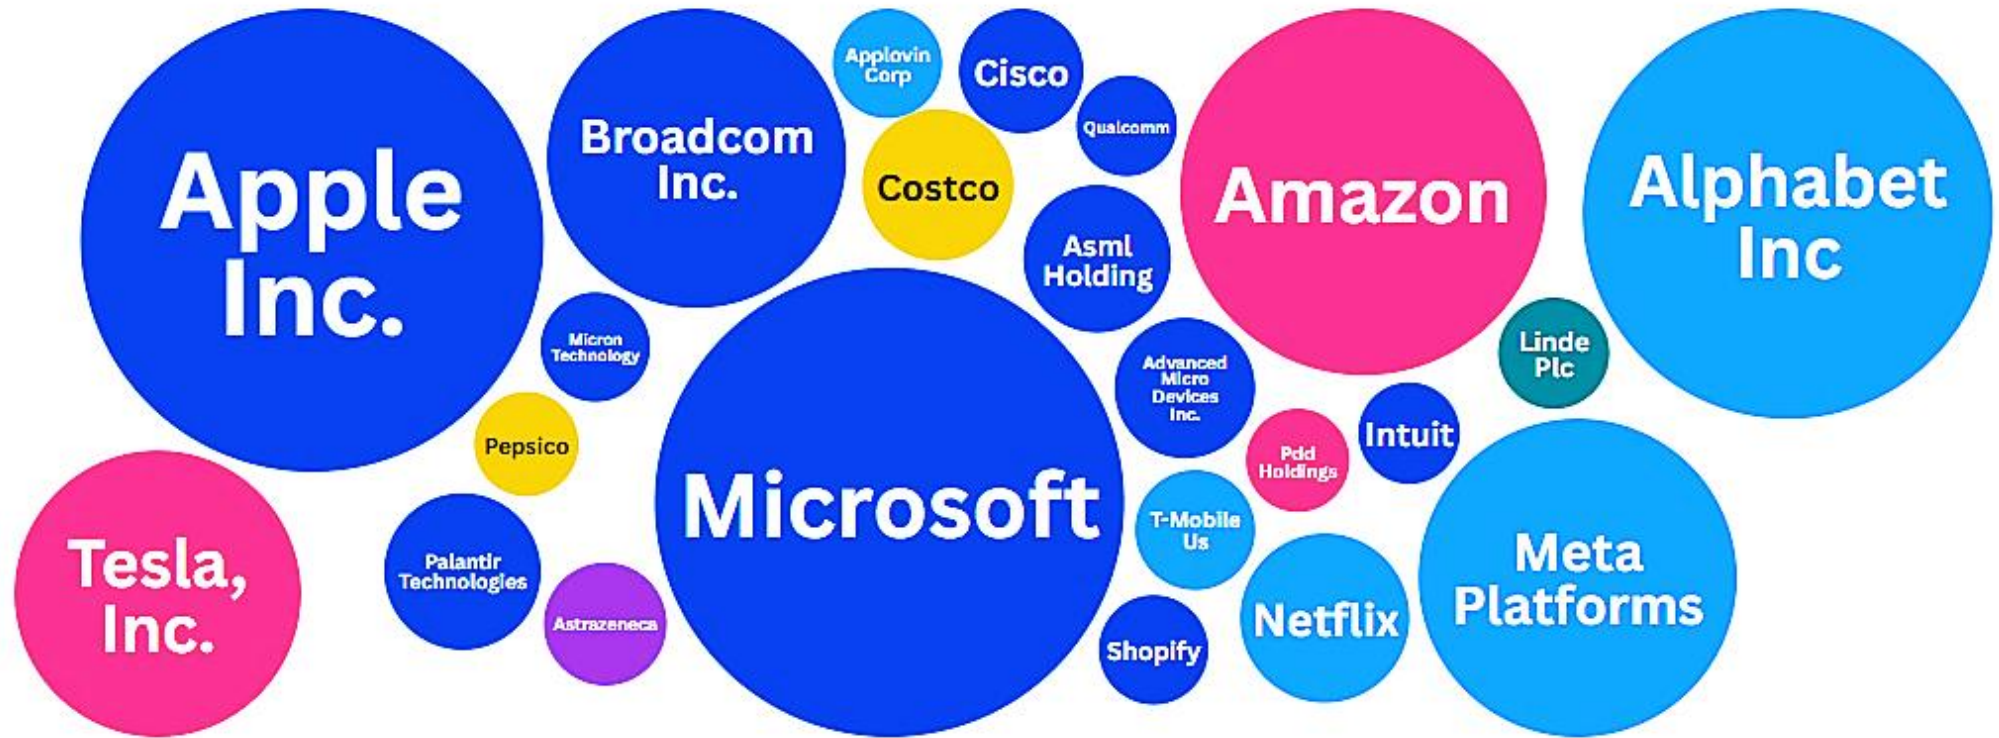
Apple Inc.

Broadcom Inc.

Applovin Corp

Cisco

Qualcomm

Costco

Amazon

Alphabet Inc

Asml Holding

Linde Plc

Micron Technology

Advanced Micro Devices Inc.

Pepsico

Microsoft

Pdd Holdings

Intuit

T-Mobile Us

Tesla, Inc.

Palantir Technologies

Astrazeneca

Meta Platforms

Netflix

Shopify